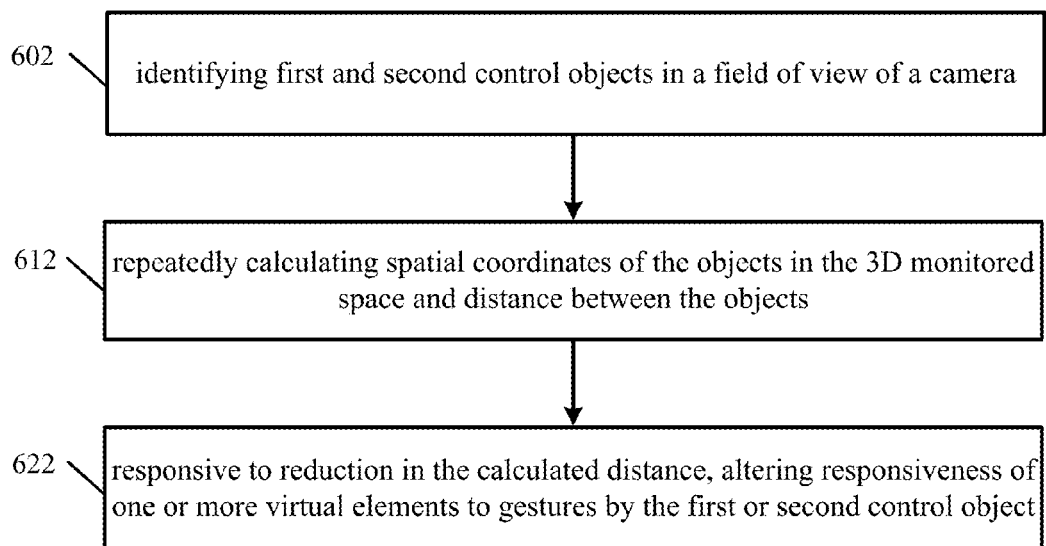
602

identifying first and second control objects in a field of view of a camera

612

repeatedly calculating spatial coordinates of the objects in the 3D monitored space and distance between the objects

622

responsive to reduction in the calculated distance, altering responsiveness of one or more virtual elements to gestures by the first or second control object